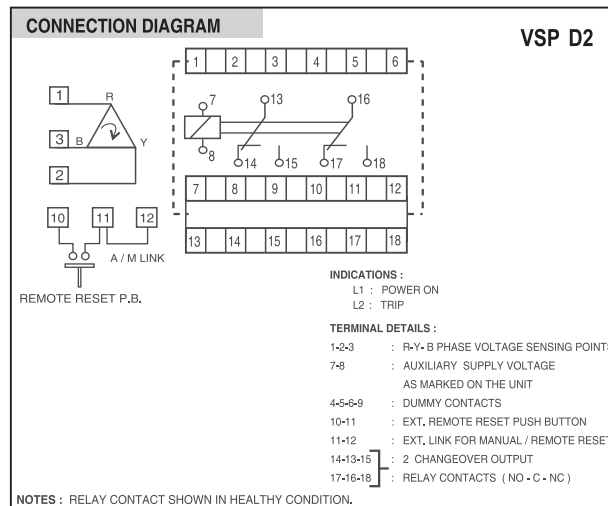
CONNECTION DIAGRAM

VSP D2

1 2 3 4 5 6

7 13 16

8 14 15 17 18

7 8 9 10 11 12

13 14 15 16 17 18

1 R

3 B Y

2

10 11 12

A / M LINK

REMOTE RESET P.B.

INDICATIONS :
L1 : POWER ON
L2 : TRIP

TERMINAL DETAILS :

1-2-3 : R-Y- B PHASE VOLTAGE SENSING POINTS
7-8 : AUXILIARY SUPPLY VOLTAGE AS MARKED ON THE UNIT
4-5-6-9 : DUMMY CONTACTS
10-11 : EXT. REMOTE RESET PUSH BUTTON
11-12 : EXT. LINK FOR MANUAL / REMOTE RESET
14-13-15 : 2 CHANGEOVER OUTPUT
17-16-18 : RELAY CONTACTS ( NO - C - NC )

NOTES : RELAY CONTACT SHOWN IN HEALTHY CONDITION.